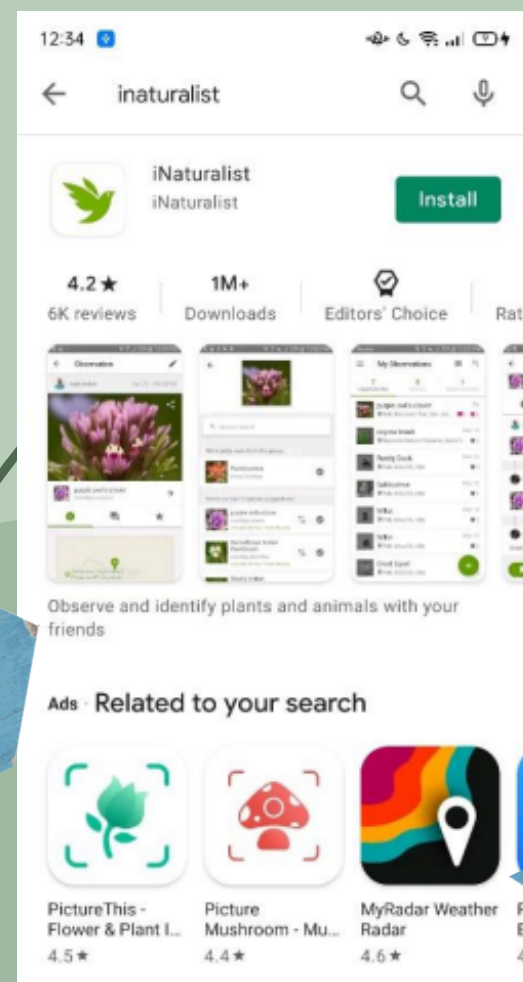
12:34

inaturalist

iNaturalist
iNaturalist

Install

4.2 ★
6K reviews

1M+
Downloads

Editors' Choice

Rat

Observation

My Observations

Observe and identify plants and animals with your friends

Ads · Related to your search

PictureThis - Flower & Plant I...
4.5 ★

Picture Mushroom - Mu...
4.4 ★

MyRadar Weather Radar
4.6 ★